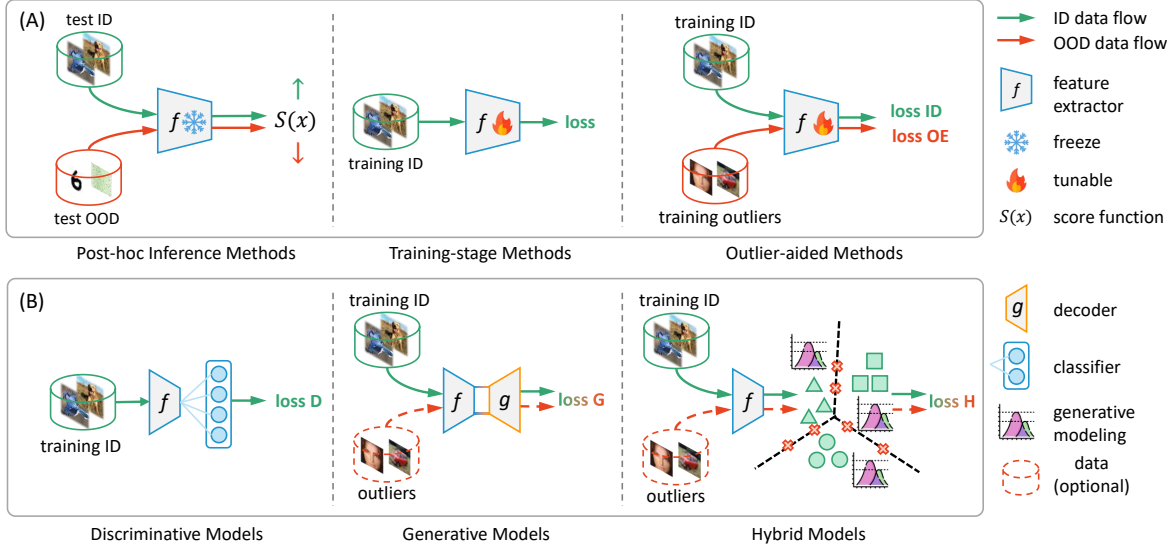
(A)

test ID

$f$

$S(x)$

test OOD

Post-hoc Inference Methods

$f$

loss

training ID

Training-stage Methods

training ID

$f$

loss ID

loss OE

training outliers

Outlier-aided Methods

ID data flow

OOD data flow

$f$ feature extractor

freeze

tunable

$S(x)$ score function

(B)

$f$

loss D

training ID

Discriminative Models

training ID

$f$ $g$

loss G

outliers

Generative Models

training ID

$f$

loss H

outliers

Hybrid Models

$g$ decoder

classifier

generative modeling

data (optional)